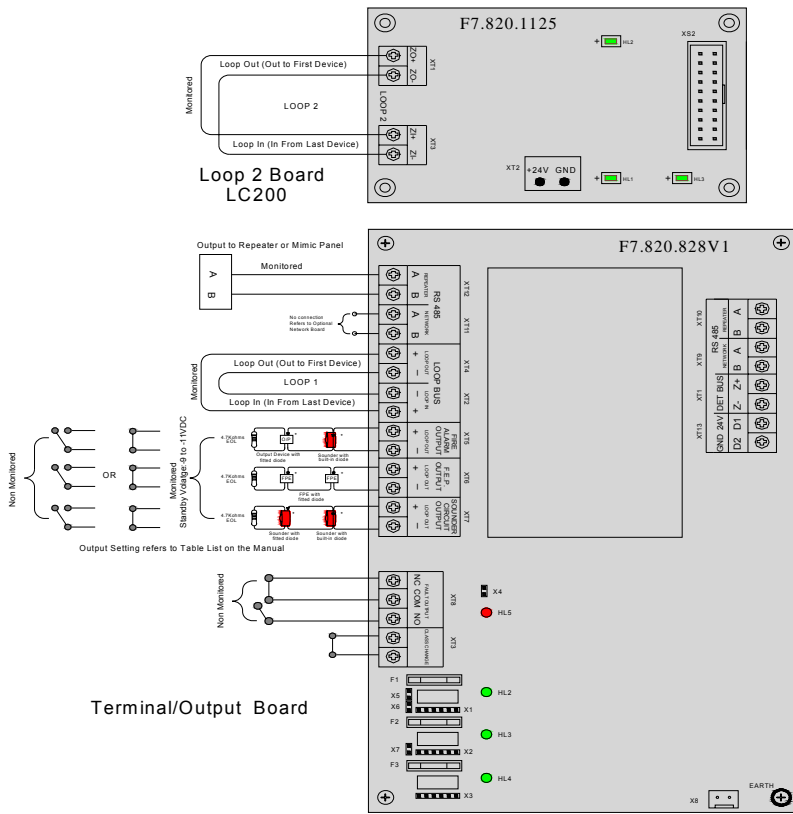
F7.820.1125

HL2

XS2

Monitored

Loop Out (Out to First Device)

XT1

ZO+

ZO-

LOOP 2

LOOP 2

Loop In (In From Last Device)

XT3

ZI+

ZI-

XT2

+24V

GND

HL1

HL3

Loop 2 Board
LC200

F7.820.828V1

Output to Repeater or Mimic Panel

Monitored

A

B

A

B

REPEATER

RS 485

XT12

No connection Refers to Optional Network Board

A

B

NETWORK

XT11

Monitored

Loop Out (Out to First Device)

LOOP 1

Loop In (In From Last Device)

+

-

LOOP OUT

LOOP BUS

XT4

-

+

LOOP IN

XT2

Non Monitored

OR

Monitored
Standby Voltage: 9 to -11VDC

4.7Kohms EOL

O/P

Output Device with fitted diode

Sounder with built-in diode

+

-

LOOP OUT

FIRE ALARM OUTPUT

XT5

4.7Kohms EOL

FPE

FPE

FPE with fitted diode

+

-

LOOP OUT

F.E.P. OUTPUT

XT6

4.7Kohms EOL

Sounder with fitted diode

Sounder with built-in diode

+

-

LOOP OUT

SOUNDER CIRCUIT OUTPUT

XT7

Output Setting refers to Table List on the Manual

Non Monitored

NC

COM

NO

FAULT OUTPUT

XT8

CLASS CHANGE

XT3

X4

HL5

XT10

RS 485

REPEATER

A

B

XT9

NETWORK

A

B

XT1

DET BUS

Z+

Z-

XT13

GND

24V

D1

D2

F1

X5

X6

X1

HL2

F2

X7

X2

HL3

F3

HL4

X3

X8

EARTH

Terminal/Output Board